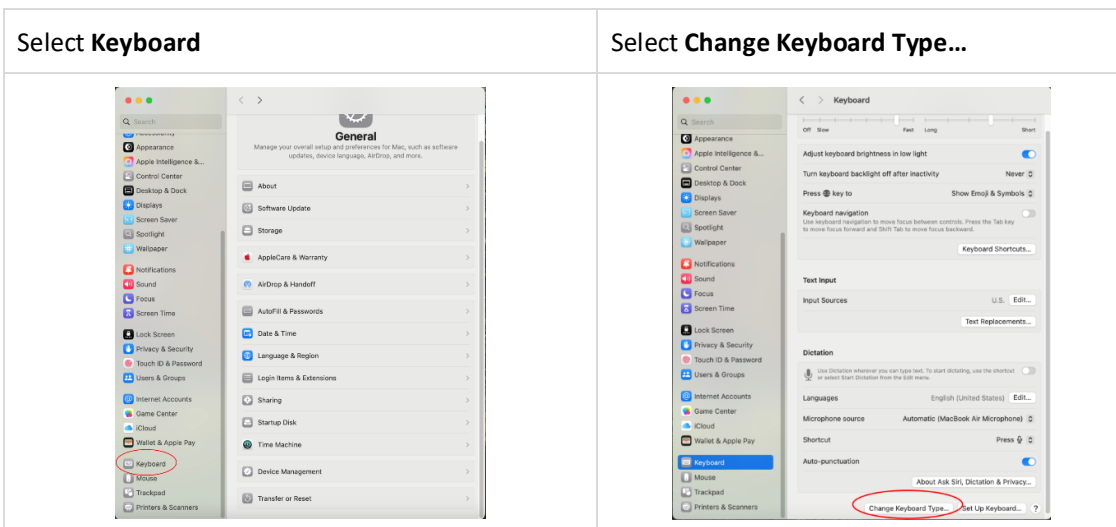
| Select **Keyboard** | Select **Change Keyboard Type…** |
|---|---|
| Search<br>Appearance<br>Apple Intelligence &...<br>Control Center<br>Desktop & Dock<br>Displays<br>Screen Saver<br>Spotlight<br>Wallpaper<br>Notifications<br>Sound<br>Focus<br>Screen Time<br>Lock Screen<br>Privacy & Security<br>Touch ID & Password<br>Users & Groups<br>Internet Accounts<br>Game Center<br>iCloud<br>Wallet & Apple Pay<br>Keyboard<br>Mouse<br>Trackpad<br>Printers & Scanners<br>General<br>Manage your overall setup and preferences for Mac, such as software updates, device language, AirDrop, and more.<br>About<br>Software Update<br>Storage<br>AppleCare & Warranty<br>AirDrop & Handoff<br>AutoFill & Passwords<br>Date & Time<br>Language & Region<br>Login Items & Extensions<br>Sharing<br>Startup Disk<br>Time Machine<br>Device Management<br>Transfer or Reset | Keyboard<br>Search<br>Off Slow Fast Long Short<br>Appearance<br>Apple Intelligence &...<br>Control Center<br>Desktop & Dock<br>Displays<br>Screen Saver<br>Spotlight<br>Wallpaper<br>Notifications<br>Sound<br>Focus<br>Screen Time<br>Lock Screen<br>Privacy & Security<br>Touch ID & Password<br>Users & Groups<br>Internet Accounts<br>Game Center<br>iCloud<br>Wallet & Apple Pay<br>Keyboard<br>Mouse<br>Trackpad<br>Printers & Scanners<br>Adjust keyboard brightness in low light<br>Turn keyboard backlight off after inactivity Never<br>Press 🌐 key to Show Emoji & Symbols<br>Keyboard navigation<br>Use keyboard navigation to move focus between controls. Press the Tab key to move focus forward and Shift Tab to move focus backward.<br>Keyboard Shortcuts...<br>Text Input<br>Input Sources U.S. Edit...<br>Text Replacements...<br>Dictation<br>Use Dictation wherever you can type text. To start dictating, use the shortcut or select Start Dictation from the Edit menu.<br>Languages English (United States) Edit...<br>Microphone source Automatic (MacBook Air Microphone)<br>Shortcut Press 🎙<br>Auto-punctuation<br>About Ask Siri, Dictation & Privacy...<br>Change Keyboard Type... Set Up Keyboard... ? |